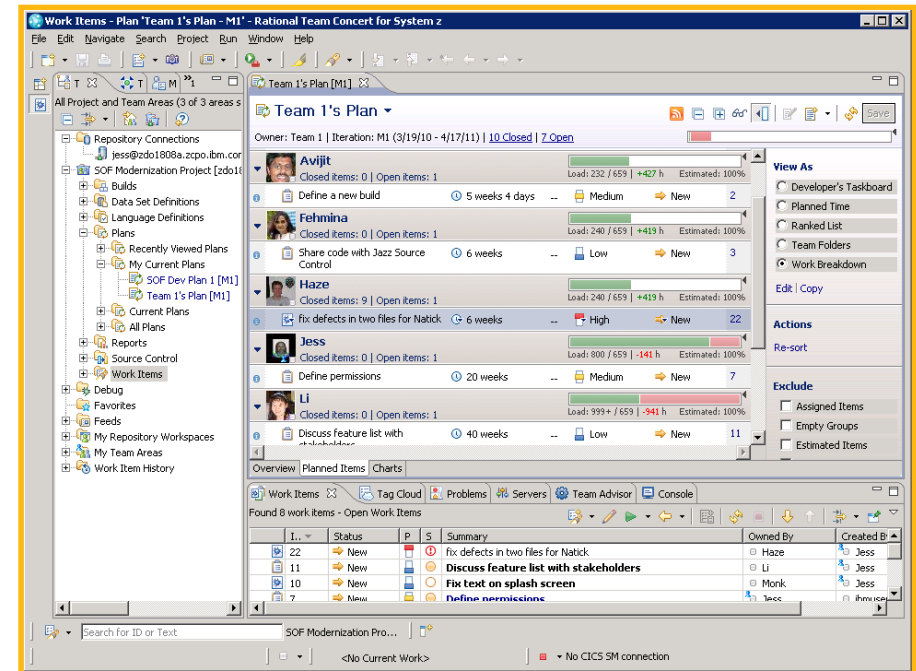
Work Items - Plan 'Team 1's Plan - M1' - Rational Team Concert for System z

File Edit Navigate Search Project Run Window Help

T T M 1

All Project and Team Areas (3 of 3 areas s

Repository Connections
jess@zdo1808a.zcpo.ibm.cor
SOF Modernization Project [zdo18
Builds
Data Set Definitions
Language Definitions
Plans
Recently Viewed Plans
My Current Plans
SOF Dev Plan 1 [M1]
Team 1's Plan [M1]
Current Plans
All Plans
Reports
Source Control
Work Items
Debug
Favorites
Feeds
My Repository Workspaces
My Team Areas
Work Item History

Team 1's Plan [M1]

Team 1's Plan

Save

Owner: Team 1 | Iteration: M1 (3/19/10 - 4/17/11) | 10 Closed | 7 Open

Avijit
Closed items: 0 | Open items: 1
Load: 232 / 659 | +427 h Estimated: 100%
Define a new build 5 weeks 4 days -- Medium New 2

Fehmina
Closed items: 0 | Open items: 1
Load: 240 / 659 | +419 h Estimated: 100%
Share code with Jazz Source Control 6 weeks -- Low New 3

Haze
Closed items: 9 | Open items: 1
Load: 240 / 659 | +419 h Estimated: 100%
fix defects in two files for Natick 6 weeks -- High New 22

Jess
Closed items: 0 | Open items: 1
Load: 800 / 659 | -141 h Estimated: 100%
Define permissions 20 weeks -- Medium New 7

Li
Closed items: 0 | Open items: 1
Load: 999+ / 659 | -941 h Estimated: 100%
Discuss feature list with stakeholders 40 weeks -- Low New 11

View As
Developer's Taskboard
Planned Time
Ranked List
Team Folders
Work Breakdown
Edit | Copy

Actions
Re-sort

Exclude
Assigned Items
Empty Groups
Estimated Items

Overview Planned Items Charts

Work Items Tag Cloud Problems Servers Team Advisor Console

Found 8 work items - Open Work Items

| I.. | Status | P | S | Summary | Owned By | Created B |
|---|---|---|---|---|---|---|
| 22 | New | | | fix defects in two files for Natick | Haze | Jess |
| 11 | New | | | Discuss feature list with stakeholders | Li | Jess |
| 10 | New | | | Fix text on splash screen | Monk | Jess |
| 7 | New | | | Define permissions | Jess | ibmuser |

Search for ID or Text SOF Modernization Pro...

<No Current Work> No CICS SM connection